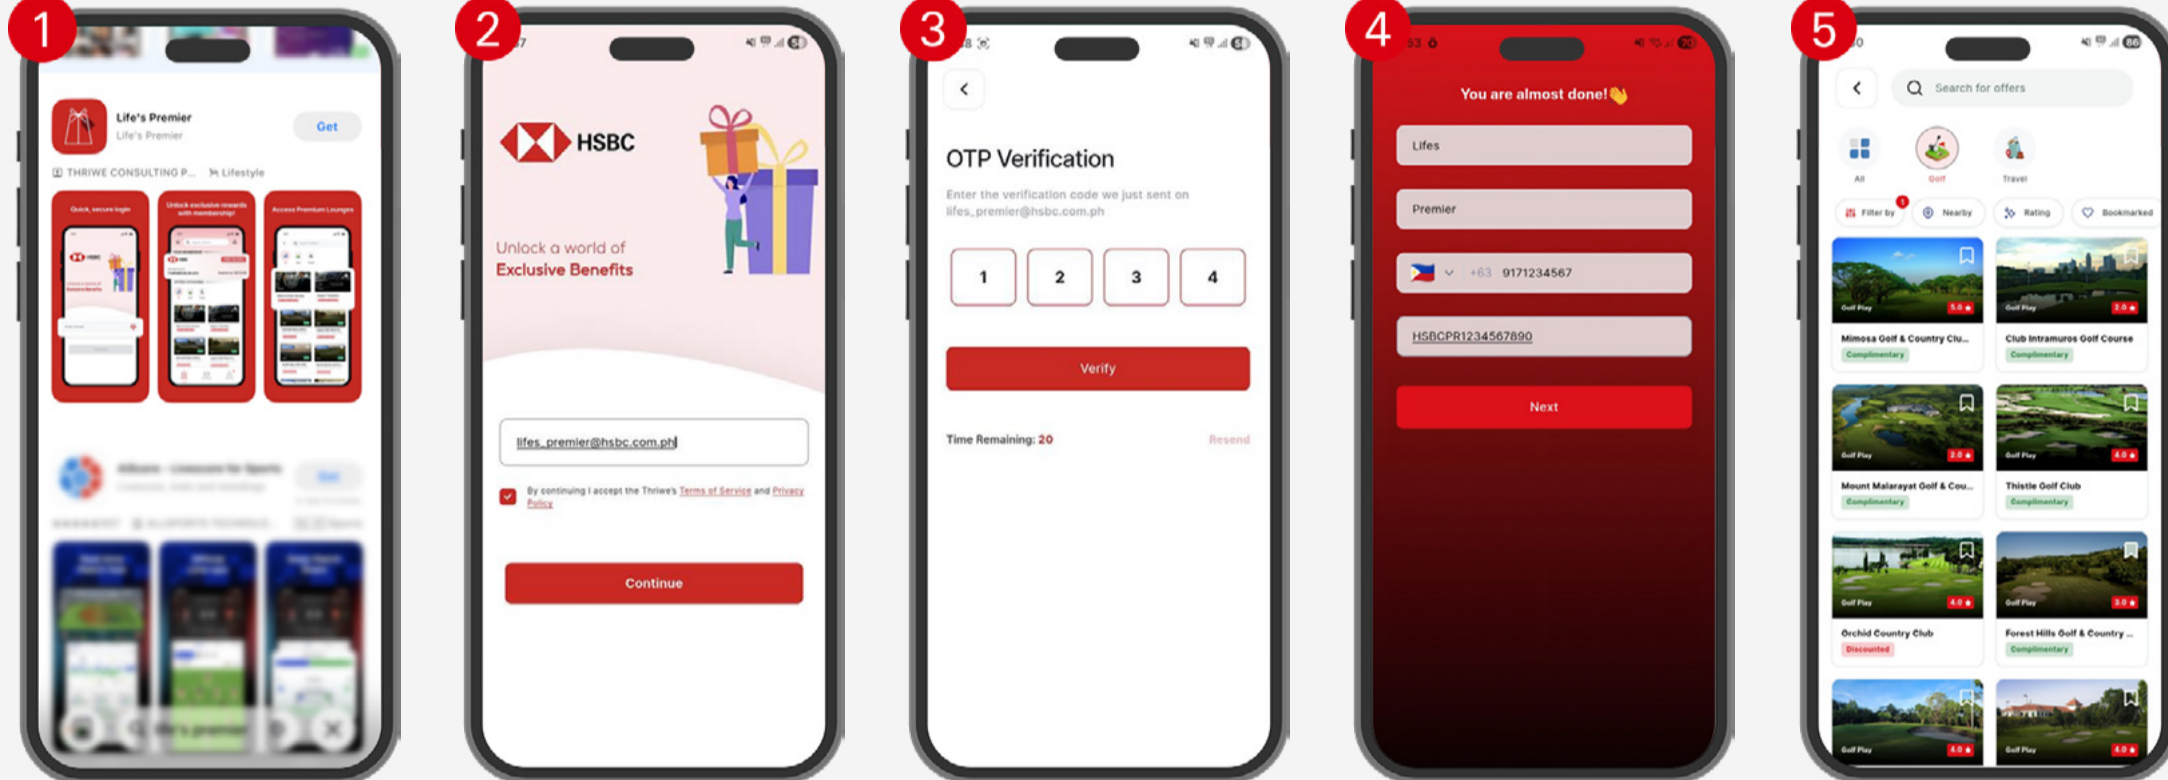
1

Life's Premier
Life's Premier
Get
THRIWE CONSULTING P... Lifestyle
Quick, secure login
Unlock exclusive rewards with membership!
Access Premium Lounges

2

HSBC
Unlock a world of
Exclusive Benefits
lifes_premier@hsbc.com.ph
By continuing I accept the Thriwe's Terms of Service and Privacy Policy
Continue

3

OTP Verification
Enter the verification code we just sent on lifes_premier@hsbc.com.ph
1
2
3
4
Verify
Time Remaining: 20
Resend

4

You are almost done!
Lifes
Premier
+63 9171234567
HSBCPR1234567890
Next

5

Search for offers
All
Golf
Travel
Filter by
Nearby
Rating
Bookmarked
Golf Play 5.0
Mimosa Golf & Country Clu...
Complimentary
Golf Play 3.0
Club Intramuros Golf Course
Complimentary
Golf Play 2.0
Mount Malarayat Golf & Cou...
Complimentary
Golf Play 4.0
Thistle Golf Club
Complimentary
Golf Play 4.0
Orchid Country Club
Discounted
Golf Play 3.0
Forest Hills Golf & Country ...
Complimentary
Golf Play 4.0
Golf Play 4.0